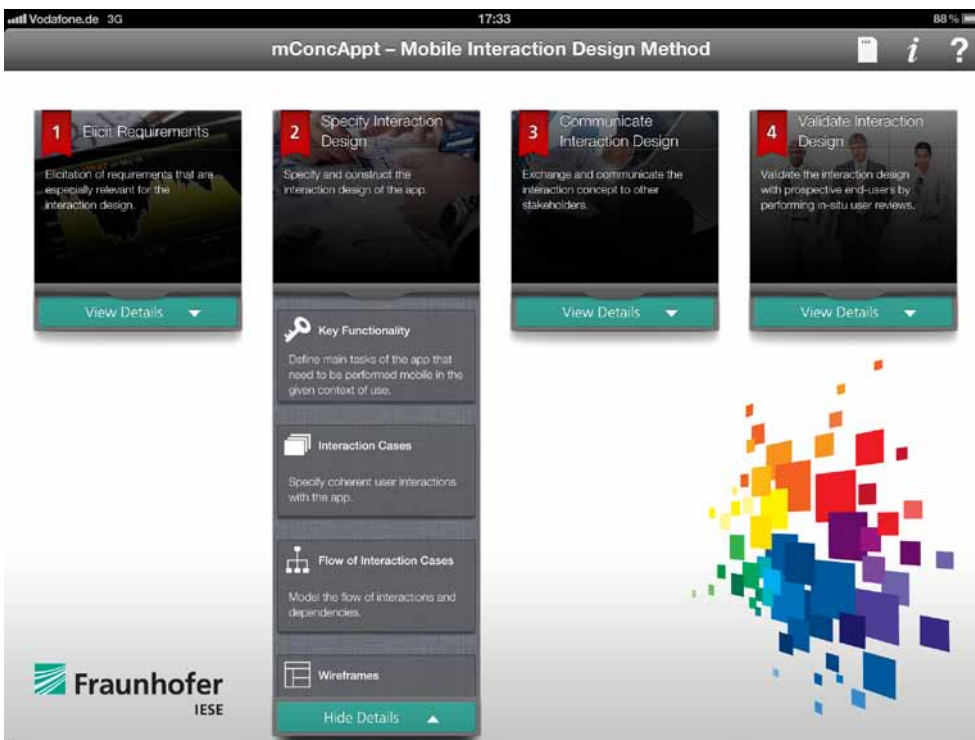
Vodafone.de 3G
17:33
88 %

mConcAppt – Mobile Interaction Design Method

i
?

1 Elicit Requirements
Elicitation of requirements that are especially relevant for the interaction design.
View Details

2 Specify Interaction Design
Specify and construct the interaction design of the app.

Key Functionality
Define main tasks of the app that need to be performed mobile in the given context of use.

Interaction Cases
Specify coherent user interactions with the app.

Flow of Interaction Cases
Model the flow of interactions and dependencies.

Wireframes

Hide Details

3 Communicate Interaction Design
Exchange and communicate the interaction concept to other stakeholders.
View Details

4 Validate Interaction Design
Validate the interaction design with prospective end-users by performing in-situ user reviews.
View Details

Fraunhofer
IESE